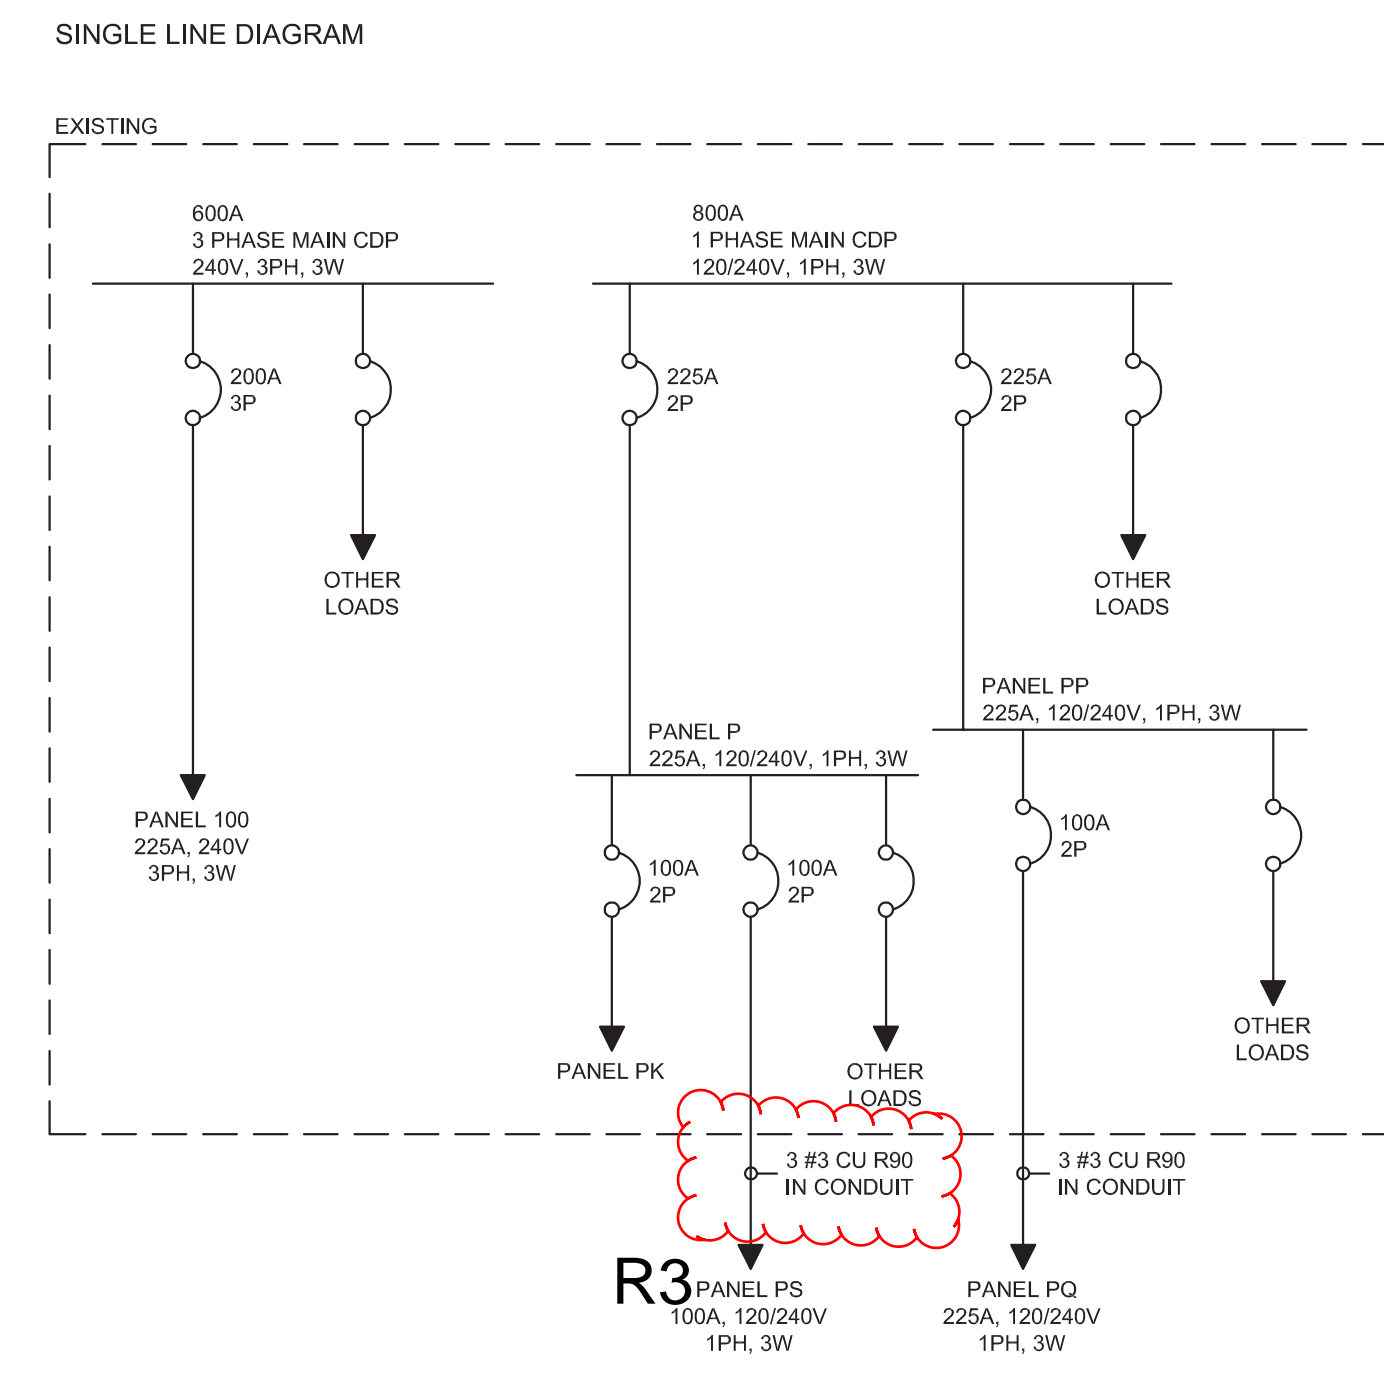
SINGLE LINE DIAGRAM

EXISTING

600A
3 PHASE MAIN CDP
240V, 3PH, 3W

800A
1 PHASE MAIN CDP
120/240V, 1PH, 3W

200A
3P

225A
2P

225A
2P

OTHER
LOADS

OTHER
LOADS

PANEL PP
225A, 120/240V, 1PH, 3W

PANEL P
225A, 120/240V, 1PH, 3W

PANEL 100
225A, 240V
3PH, 3W

100A
2P

100A
2P

100A
2P

OTHER
LOADS

PANEL PK

OTHER
LOADS

3 #3 CU R90
IN CONDUIT

3 #3 CU R90
IN CONDUIT

R3

PANEL PS
100A, 120/240V
1PH, 3W

PANEL PQ
225A, 120/240V
1PH, 3W